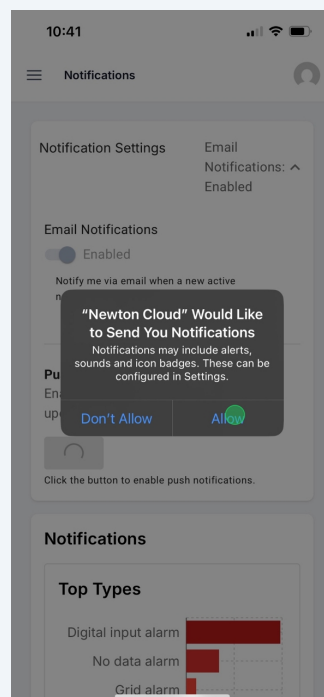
10:41

Notifications

Notification Settings

Email Notifications: Enabled

Email Notifications

Enabled

Notify me via email when a new active n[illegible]

Pu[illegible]
En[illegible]
up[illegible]

"Newton Cloud" Would Like to Send You Notifications

Notifications may include alerts, sounds and icon badges. These can be configured in Settings.

Don't Allow

Allow

Click the button to enable push notifications.

Notifications

Top Types

Digital input alarm

No data alarm

Grid alarm